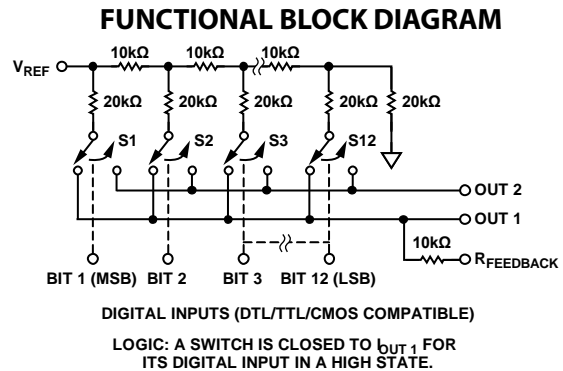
FUNCTIONAL BLOCK DIAGRAM

$V_{REF}$

10kΩ 10kΩ 10kΩ

20kΩ 20kΩ 20kΩ 20kΩ 20kΩ

S1 S2 S3 S12

OUT 2

OUT 1

10kΩ

$R_{FEEDBACK}$

BIT 1 (MSB) BIT 2 BIT 3 BIT 12 (LSB)

DIGITAL INPUTS (DTL/TTL/CMOS COMPATIBLE)

LOGIC: A SWITCH IS CLOSED TO $I_{OUT\ 1}$ FOR ITS DIGITAL INPUT IN A HIGH STATE.